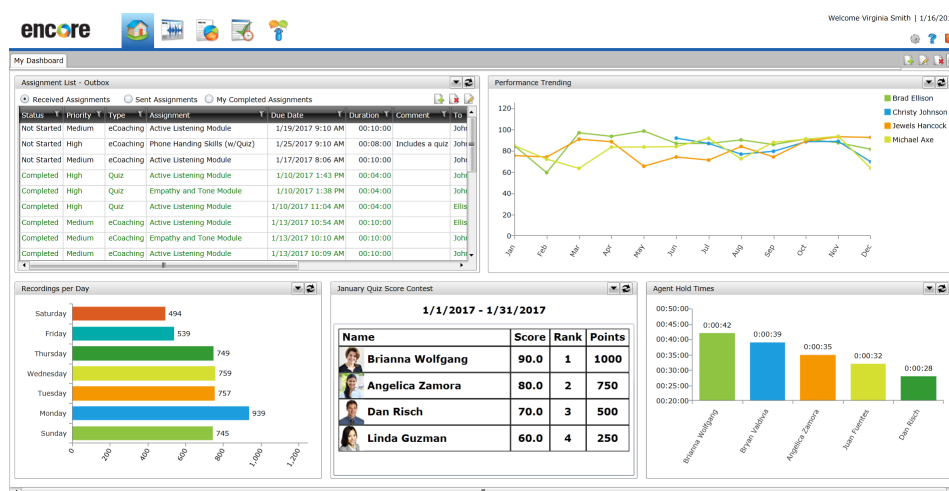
encore

Welcome Virginia Smith | 1/16/20

My Dashboard

Assignment List - Outbox

Received Assignments  Sent Assignments  My Completed Assignments

| Status | Priority | Type | Assignment | Due Date | Duration | Comment | To |
|---|---|---|---|---|---|---|---|
| Not Started | Medium | eCoaching | Active Listening Module | 1/19/2017 9:10 AM | 00:10:00 | | John |
| Not Started | High | eCoaching | Phone Handing Skills (w/Quiz) | 1/25/2017 9:10 AM | 00:08:00 | Includes a quiz | John |
| Not Started | Medium | eCoaching | Active Listening Module | 1/17/2017 8:06 AM | 00:10:00 | | John |
| Completed | High | Quiz | Active Listening Module | 1/10/2017 1:43 PM | 00:04:00 | | John |
| Completed | High | Quiz | Empathy and Tone Module | 1/10/2017 1:38 PM | 00:04:00 | | John |
| Completed | High | Quiz | Active Listening Module | 1/10/2017 11:04 AM | 00:04:00 | | Ellis |
| Completed | Medium | eCoaching | Active Listening Module | 1/13/2017 10:54 AM | 00:10:00 | | Ellis |
| Completed | Medium | eCoaching | Empathy and Tone Module | 1/13/2017 10:33 AM | 00:10:00 | | John |
| Completed | Medium | eCoaching | Active Listening Module | 1/13/2017 10:09 AM | 00:10:00 | | John |

Performance Trending

120
100
80
60
40
20
0

Jan Feb Mar Apr May Jun Jul Aug Sep Oct Nov Dec

Brad Ellison
Christy Johnson
Jewels Hancock
Michael Axe

Recordings per Day

Saturday 494
Friday 539
Thursday 749
Wednesday 759
Tuesday 757
Monday 939
Sunday 745

0 200 400 600 800 1,000 1,200

January Quiz Score Contest

1/1/2017 - 1/31/2017

| Name | Score | Rank | Points |
|---|---|---|---|
| Brianna Wolfgang | 90.0 | 1 | 1000 |
| Angelica Zamora | 80.0 | 2 | 750 |
| Dan Risch | 70.0 | 3 | 500 |
| Linda Guzman | 60.0 | 4 | 250 |

Agent Hold Times

00:50:00
00:45:00
00:40:00
00:35:00
00:30:00
00:25:00
00:20:00

0:00:42 0:00:39 0:00:35 0:00:32 0:00:28

Brianna Wolfgang
Bryan Valdivia
Angelica Zamora
Juan Fuentes
Dan Risch